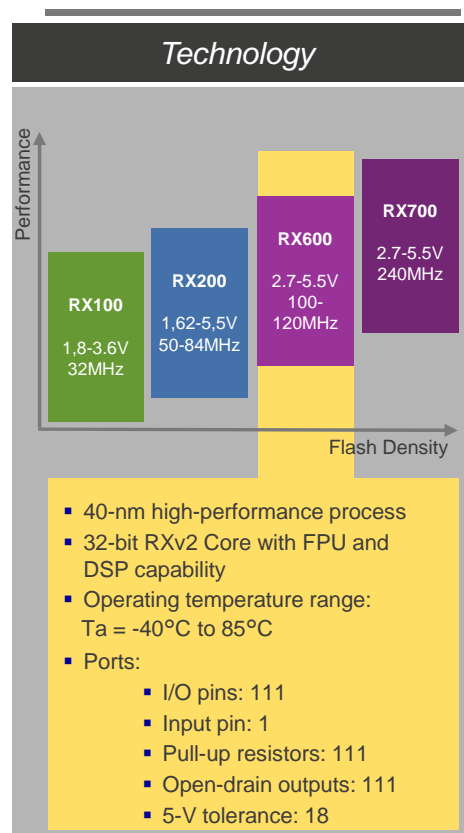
Technology

Performance

RX100
1,8-3.6V
32MHz

RX200
1,62-5,5V
50-84MHz

RX600
2.7-5.5V
100-120MHz

RX700
2.7-5.5V
240MHz

Flash Density

- 40-nm high-performance process
- 32-bit RXv2 Core with FPU and DSP capability
- Operating temperature range: Ta = -40°C to 85°C
- Ports:
  - I/O pins: 111
  - Input pin: 1
  - Pull-up resistors: 111
  - Open-drain outputs: 111
  - 5-V tolerance: 18